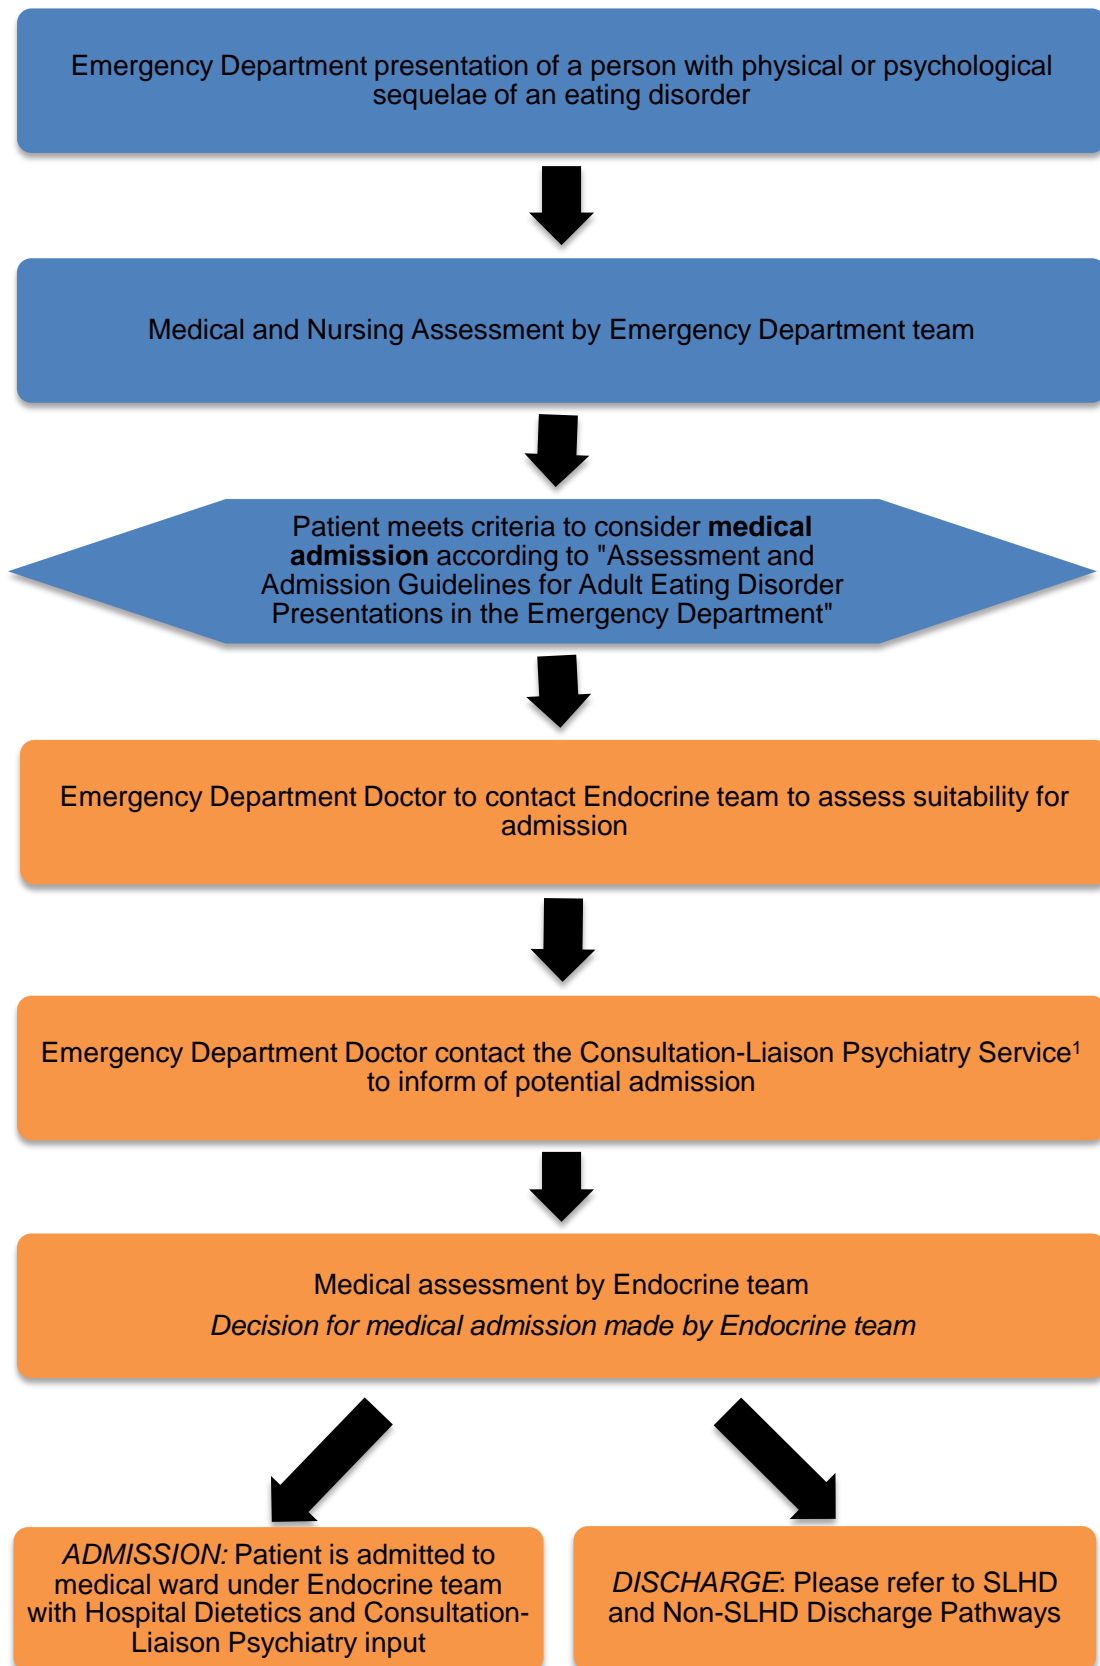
Emergency Department presentation of a person with physical or psychological sequelae of an eating disorder

Medical and Nursing Assessment by Emergency Department team

Patient meets criteria to consider **medical admission** according to "Assessment and Admission Guidelines for Adult Eating Disorder Presentations in the Emergency Department"

Emergency Department Doctor to contact Endocrine team to assess suitability for admission

Emergency Department Doctor contact the Consultation-Liaison Psychiatry Service$^1$ to inform of potential admission

Medical assessment by Endocrine team

*Decision for medical admission made by Endocrine team*

*ADMISSION:* Patient is admitted to medical ward under Endocrine team with Hospital Dietetics and Consultation-Liaison Psychiatry input

*DISCHARGE*: Please refer to SLHD and Non-SLHD Discharge Pathways